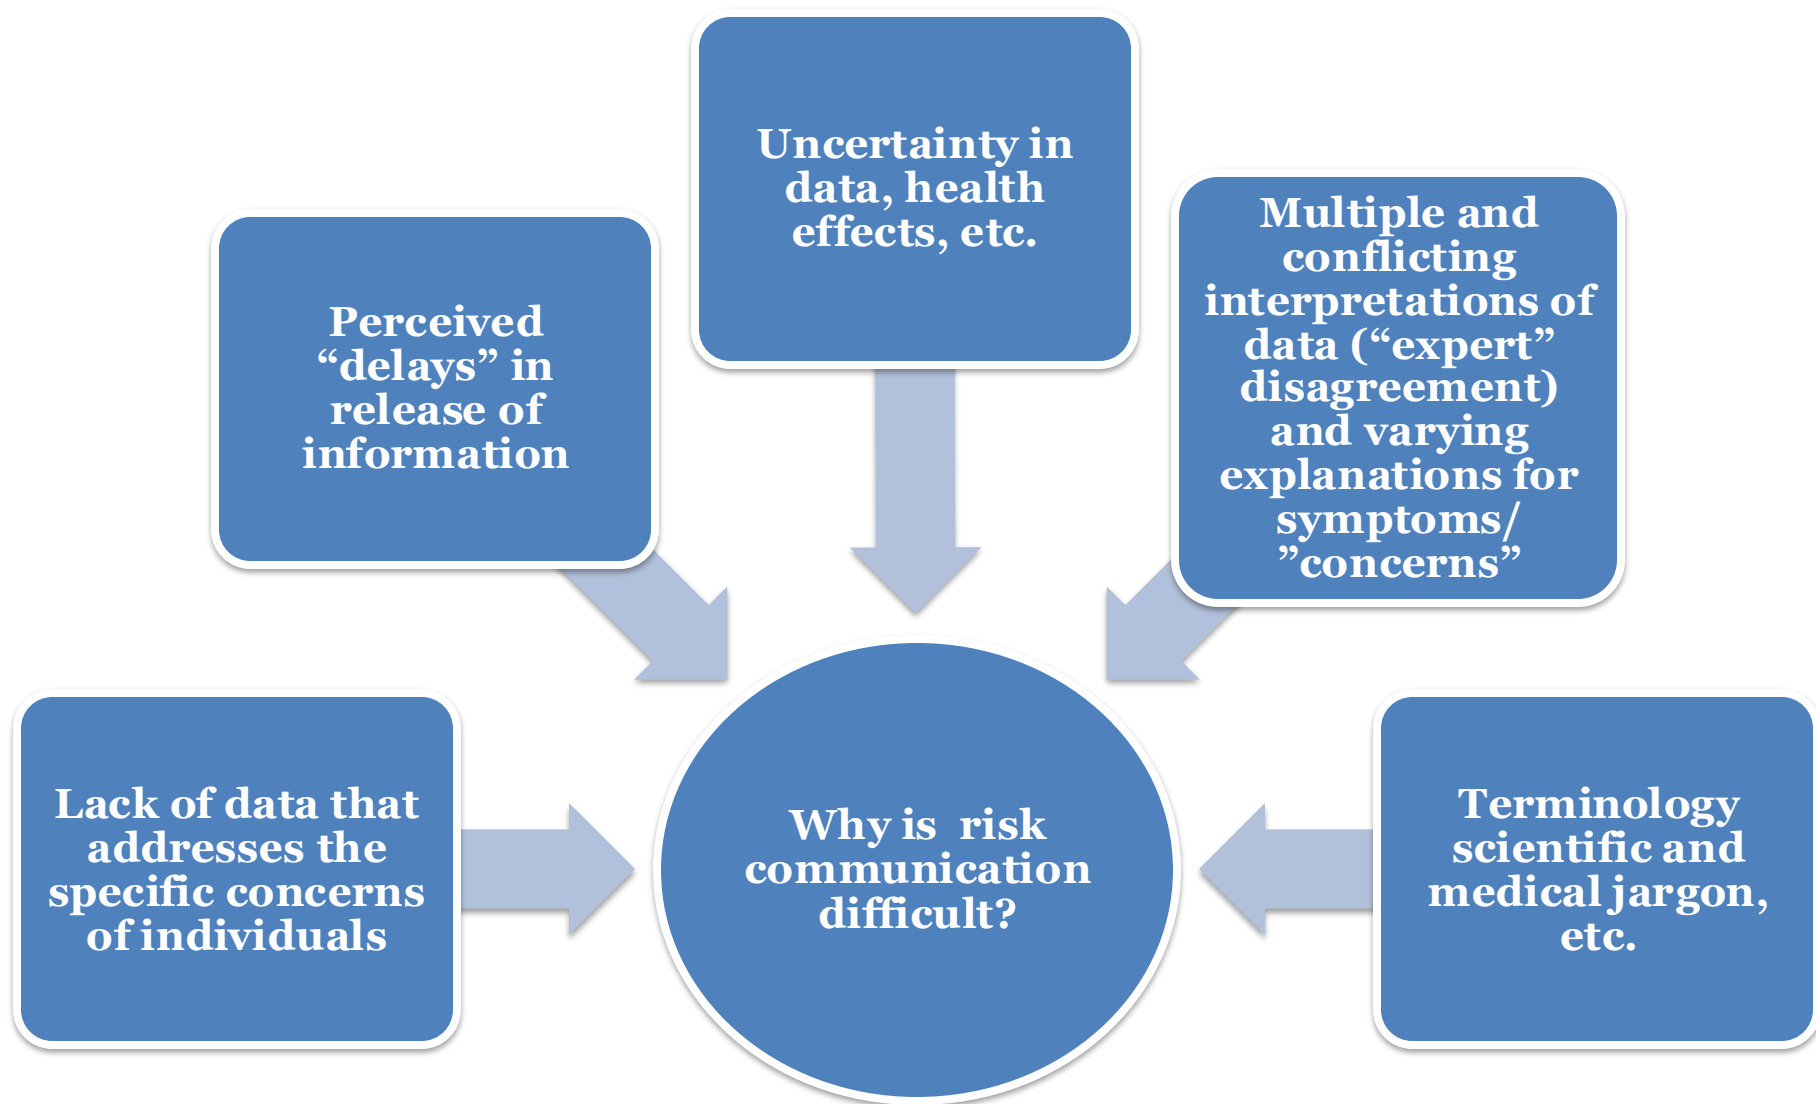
Uncertainty in data, health effects, etc.

Perceived “delays” in release of information

Multiple and conflicting interpretations of data (“expert” disagreement) and varying explanations for symptoms/ ”concerns”

Lack of data that addresses the specific concerns of individuals

Why is risk communication difficult?

Terminology scientific and medical jargon, etc.